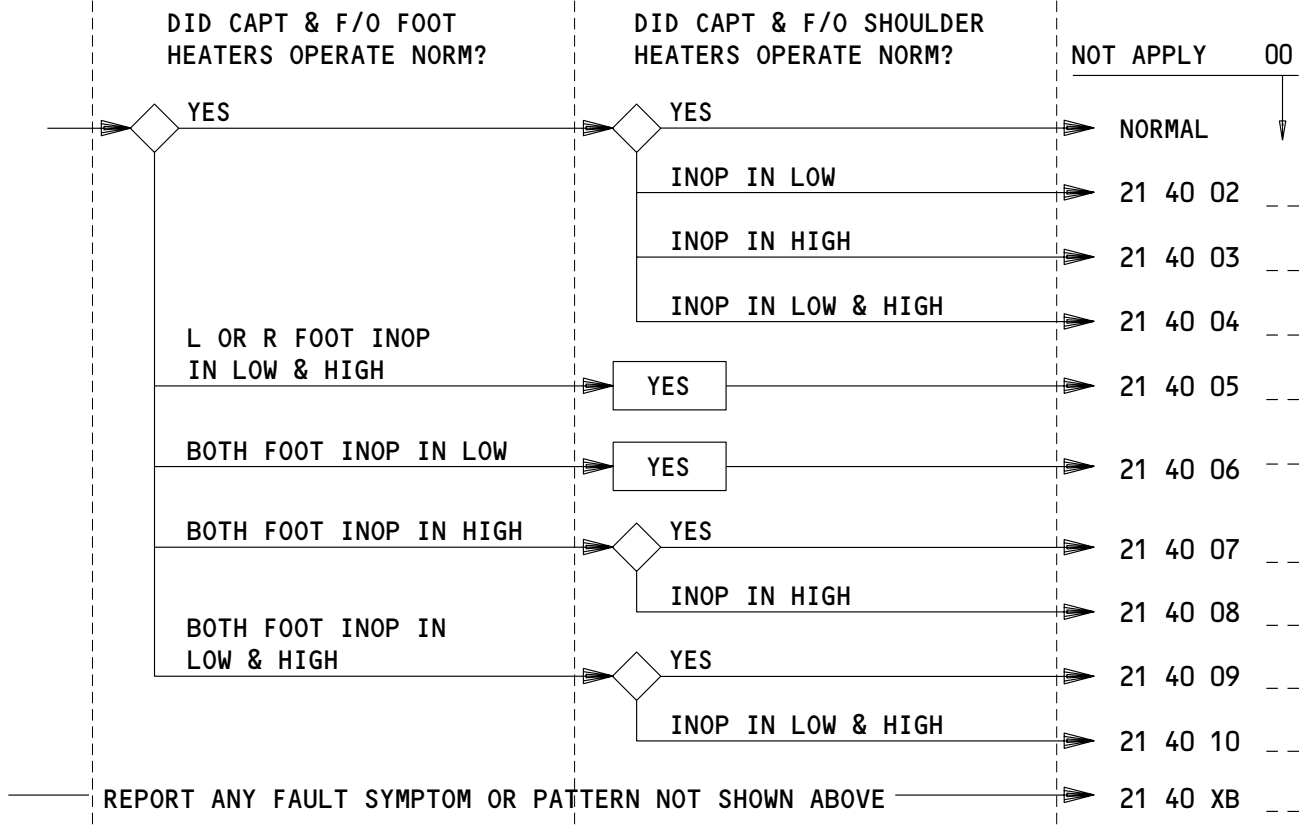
DID CAPT & F/O FOOT HEATERS OPERATE NORM?

DID CAPT & F/O SHOULDER HEATERS OPERATE NORM?

NOT APPLY 00

YES

YES

NORMAL

INOP IN LOW

21 40 02 _ _

INOP IN HIGH

21 40 03 _ _

INOP IN LOW & HIGH

21 40 04 _ _

L OR R FOOT INOP IN LOW & HIGH

YES

21 40 05 _ _

BOTH FOOT INOP IN LOW

YES

21 40 06 _ _

BOTH FOOT INOP IN HIGH

YES

21 40 07 _ _

INOP IN HIGH

21 40 08 _ _

BOTH FOOT INOP IN LOW & HIGH

YES

21 40 09 _ _

INOP IN LOW & HIGH

21 40 10 _ _

REPORT ANY FAULT SYMPTOM OR PATTERN NOT SHOWN ABOVE

21 40 XB _ _